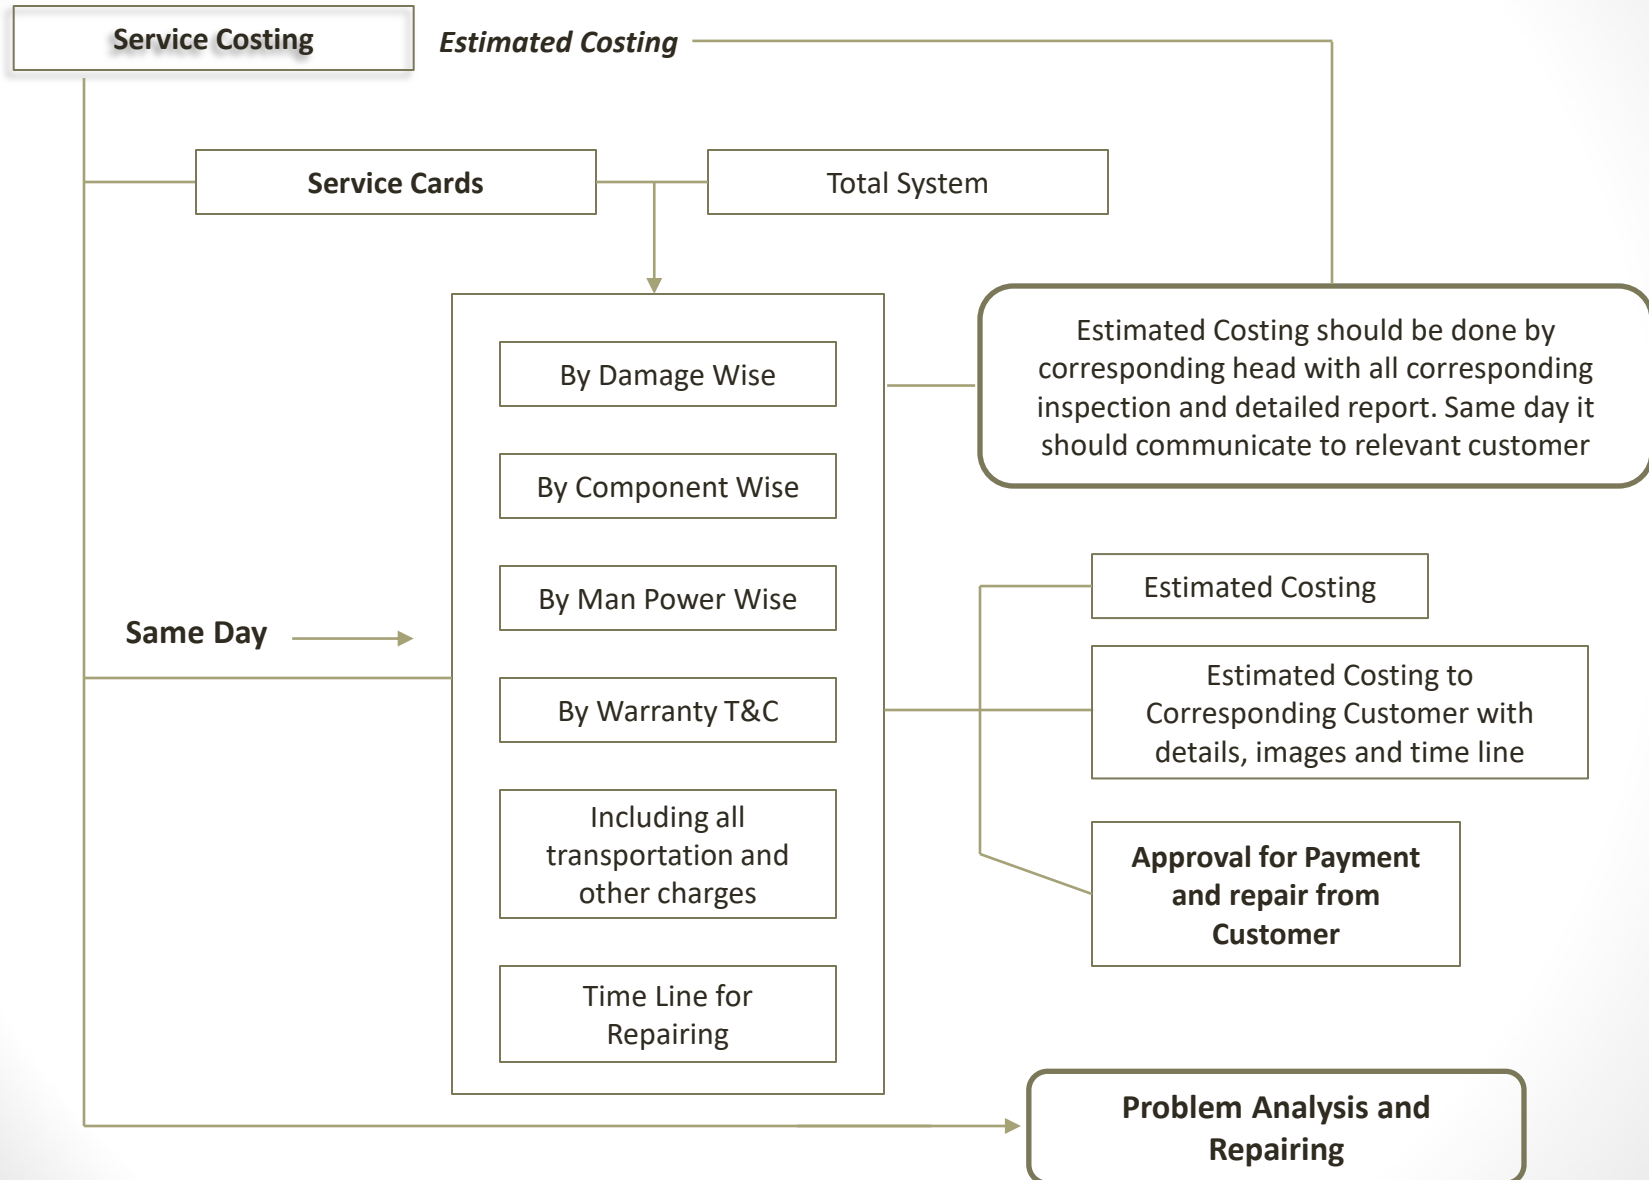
Service Costing

Estimated Costing

Service Cards

Total System

By Damage Wise

By Component Wise

By Man Power Wise

By Warranty T&C

Including all transportation and other charges

Time Line for Repairing

Estimated Costing should be done by corresponding head with all corresponding inspection and detailed report. Same day it should communicate to relevant customer

Same Day

Estimated Costing

Estimated Costing to Corresponding Customer with details, images and time line

Approval for Payment and repair from Customer

Problem Analysis and Repairing